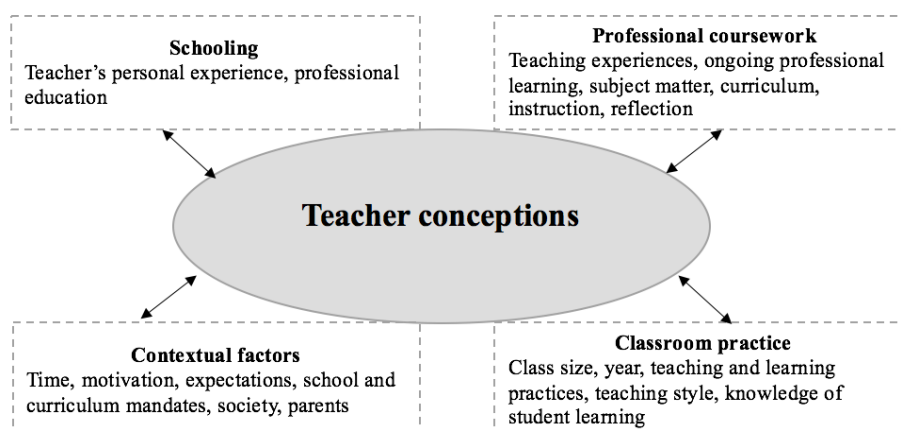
Schooling
Teacher's personal experience, professional education

Professional coursework
Teaching experiences, ongoing professional learning, subject matter, curriculum, instruction, reflection

Teacher conceptions

Contextual factors
Time, motivation, expectations, school and curriculum mandates, society, parents

Classroom practice
Class size, year, teaching and learning practices, teaching style, knowledge of student learning